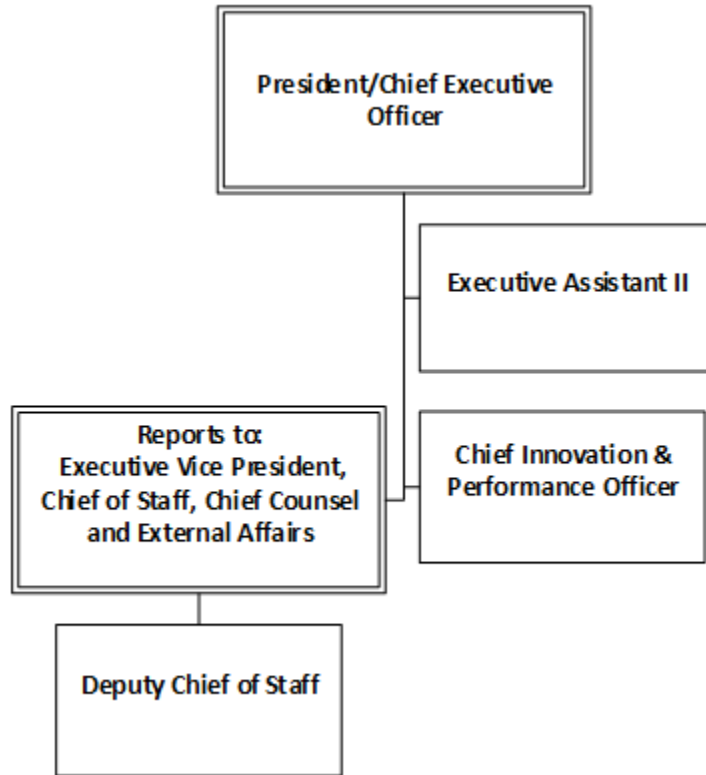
President/Chief Executive Officer

Executive Assistant II

Reports to:
Executive Vice President, Chief of Staff, Chief Counsel and External Affairs

Chief Innovation & Performance Officer

Deputy Chief of Staff